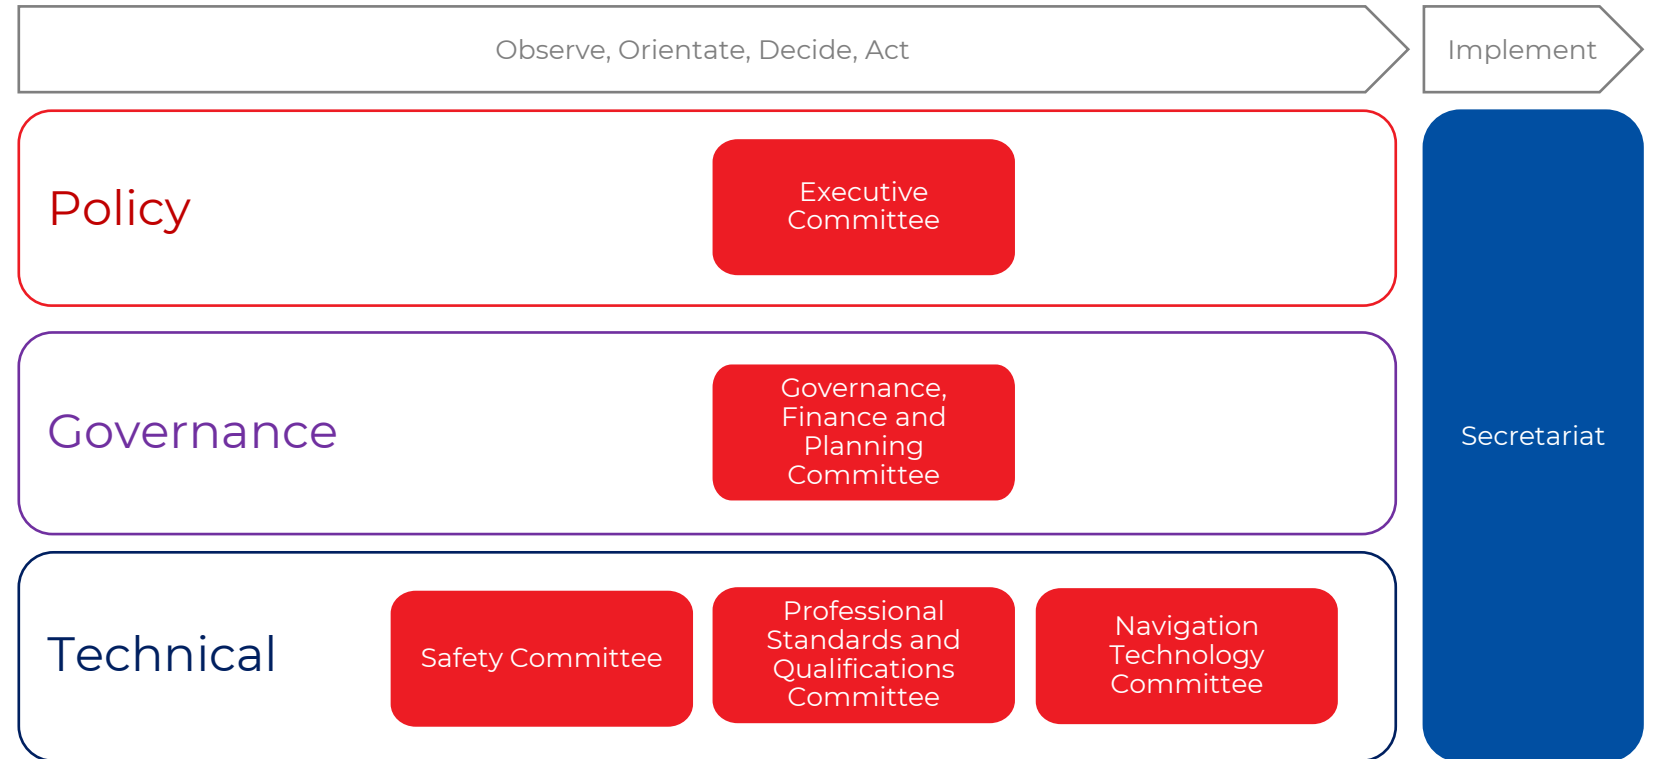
Observe, Orientate, Decide, Act

Implement

Policy

Executive Committee

Governance

Governance, Finance and Planning Committee

Technical

Safety Committee

Professional Standards and Qualifications Committee

Navigation Technology Committee

Secretariat